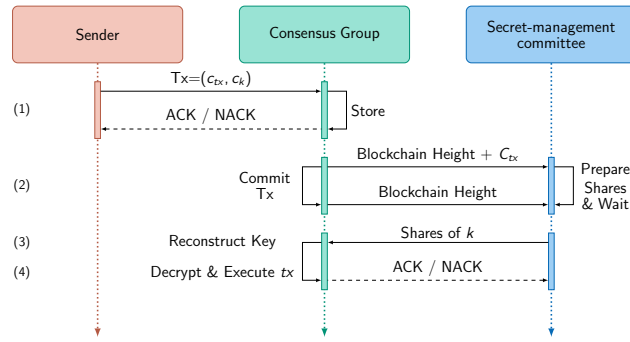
Sender

Consensus Group

Secret-management committee

(1)

Tx=($c_{tx}$, $c_k$)

Store

ACK / NACK

(2)

Commit Tx

Blockchain Height + $C_{tx}$

Prepare Shares & Wait

Blockchain Height

(3)

Reconstruct Key

Shares of $k$

(4)

Decrypt & Execute $tx$

ACK / NACK